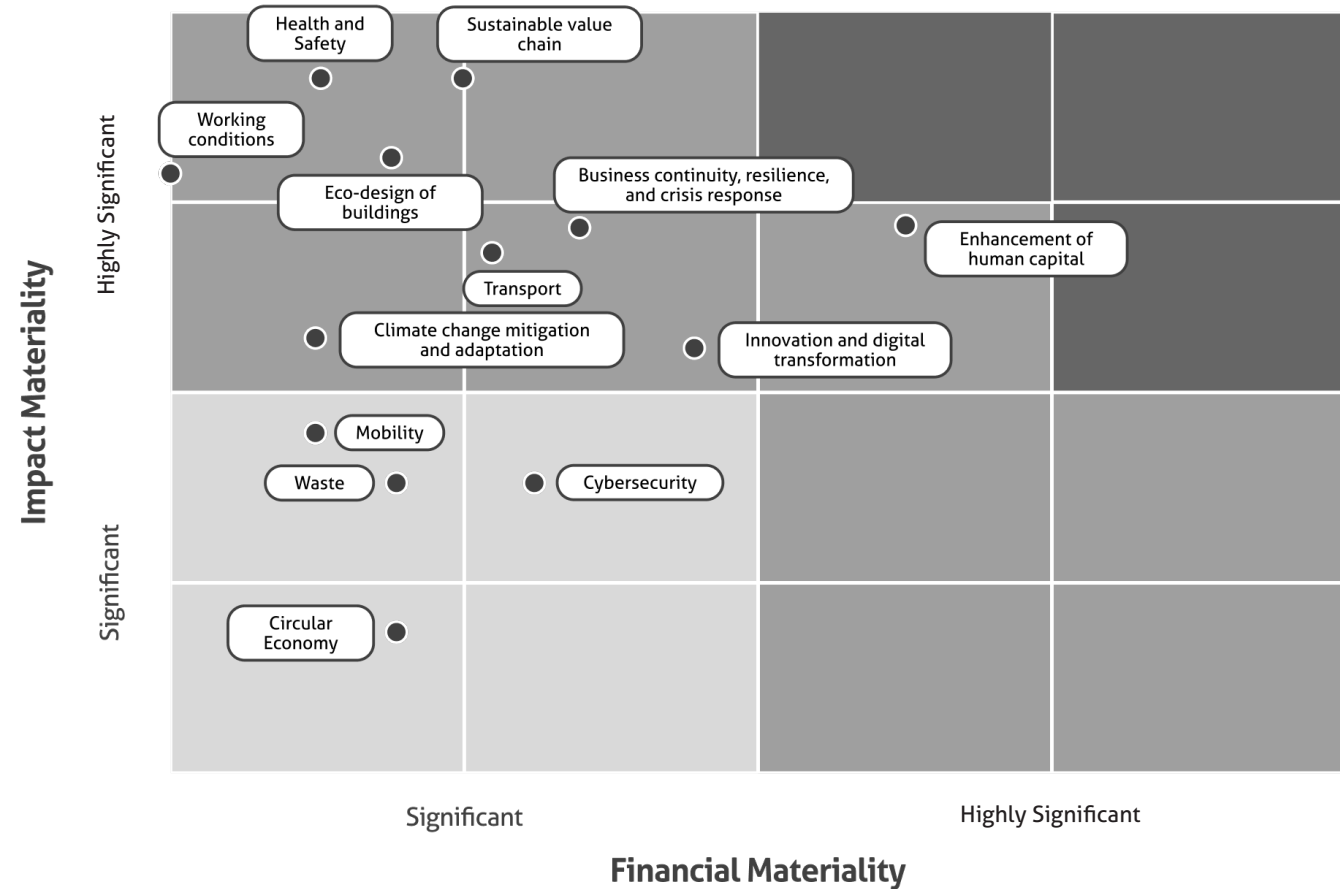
Impact Materiality

Highly Significant

Significant

Health and Safety

Sustainable value chain

Working conditions

Eco-design of buildings

Business continuity, resilience, and crisis response

Enhancement of human capital

Transport

Climate change mitigation and adaptation

Innovation and digital transformation

Mobility

Waste

Cybersecurity

Circular Economy

Significant

Highly Significant

Financial Materiality